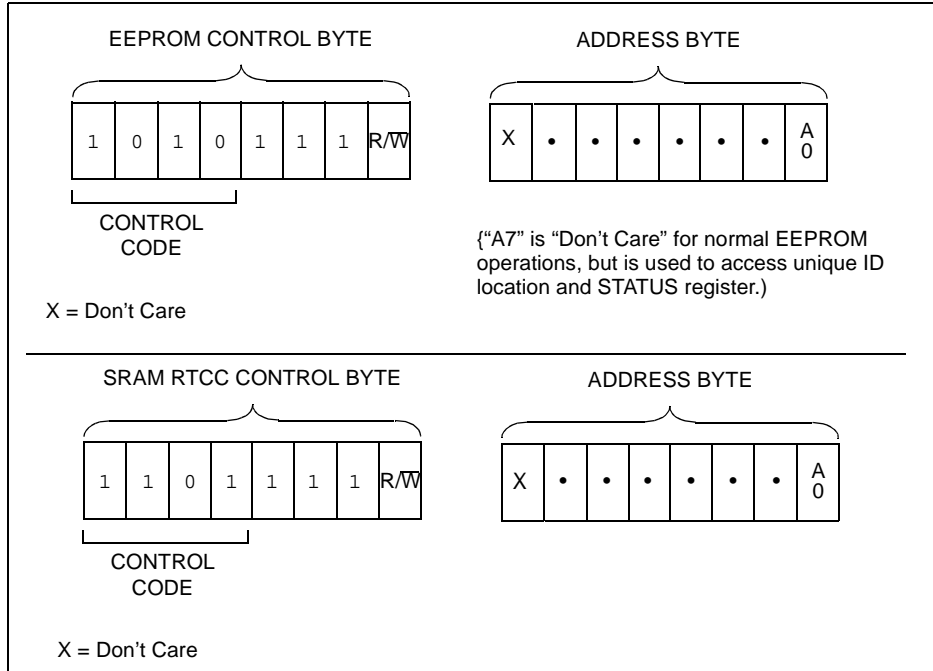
EEPROM CONTROL BYTE

| 1 | 0 | 1 | 0 | 1 | 1 | 1 | $R/\overline{W}$ |
|---|---|---|---|---|---|---|---|

CONTROL CODE

X = Don't Care

ADDRESS BYTE

| X | • | • | • | • | • | • | A 0 |
|---|---|---|---|---|---|---|---|

{"A7" is "Don't Care" for normal EEPROM operations, but is used to access unique ID location and STATUS register.)

SRAM RTCC CONTROL BYTE

| 1 | 1 | 0 | 1 | 1 | 1 | 1 | $R/\overline{W}$ |
|---|---|---|---|---|---|---|---|

CONTROL CODE

X = Don't Care

ADDRESS BYTE

| X | • | • | • | • | • | • | A 0 |
|---|---|---|---|---|---|---|---|